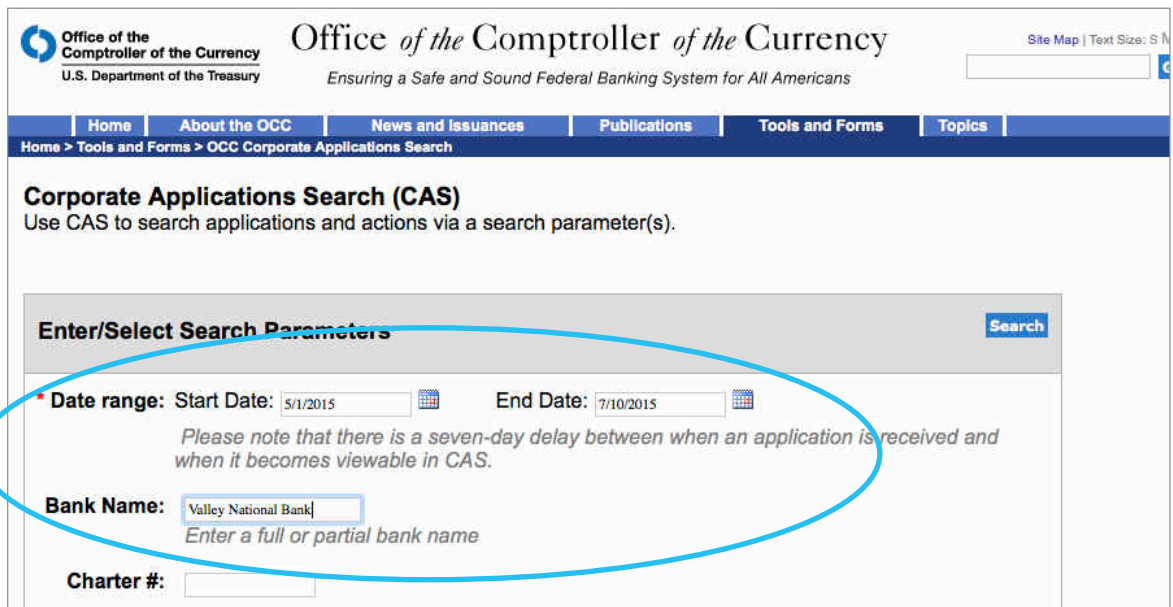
Office of the Comptroller of the Currency
U.S. Department of the Treasury

Office of the Comptroller of the Currency
Ensuring a Safe and Sound Federal Banking System for All Americans

Site Map | Text Size: S M

Home | About the OCC | News and Issuances | Publications | Tools and Forms | Topics

Home > Tools and Forms > OCC Corporate Applications Search

Corporate Applications Search (CAS)
Use CAS to search applications and actions via a search parameter(s).

Enter/Select Search Parameters

Search

* Date range: Start Date: 5/1/2015 End Date: 7/10/2015

Please note that there is a seven-day delay between when an application is received and when it becomes viewable in CAS.

Bank Name: Valley National Bank
Enter a full or partial bank name

Charter #: